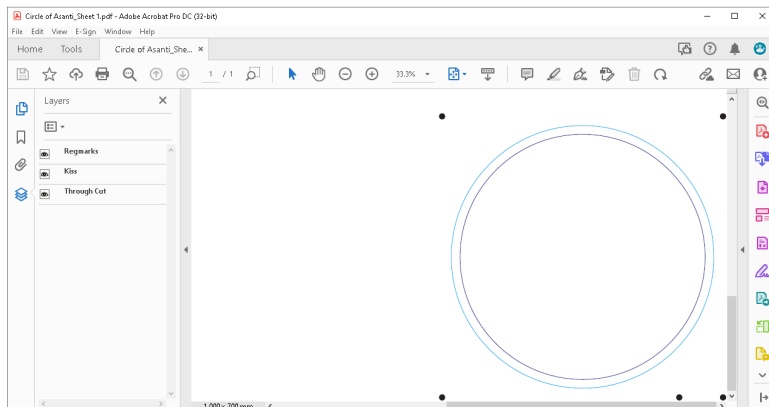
Circle of Asanti_Sheet 1.pdf - Adobe Acrobat Pro DC (32-bit)

File Edit View E-Sign Window Help

Home Tools Circle of Asanti_She... ×

1 / 1

33.3%

Layers

Regmarks

Kiss

Through Cut

1,000 x 700 mm